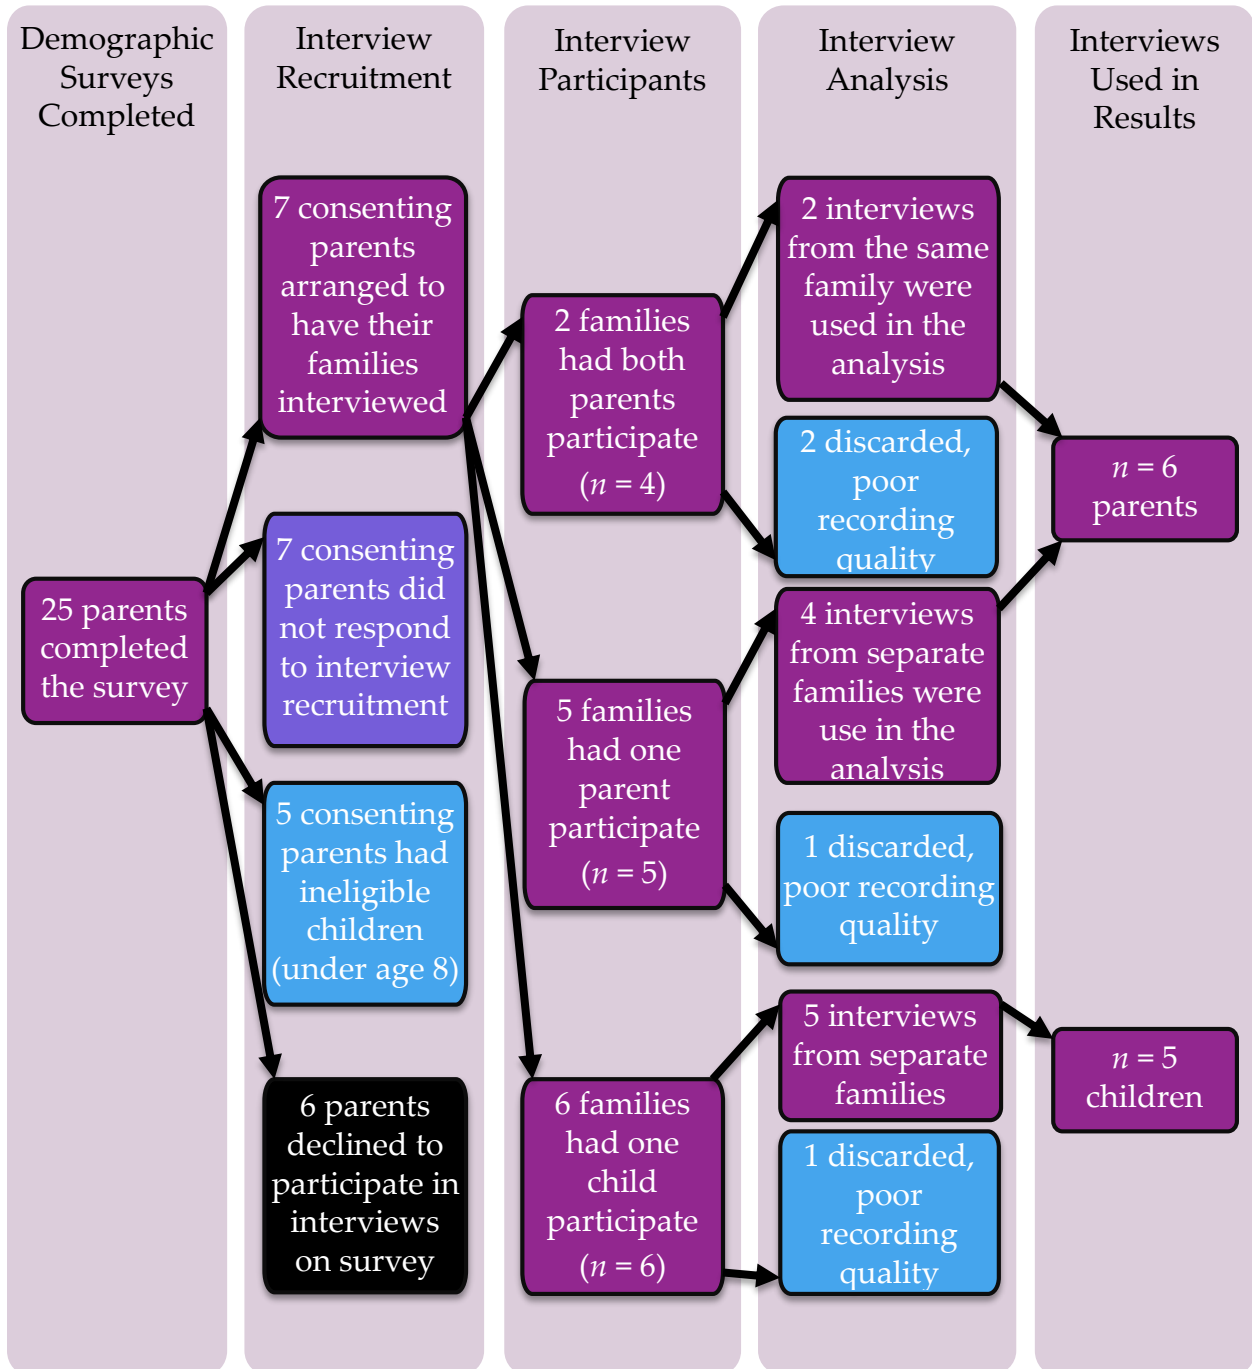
Demographic Surveys Completed

Interview Recruitment

Interview Participants

Interview Analysis

Interviews Used in Results

25 parents completed the survey

7 consenting parents arranged to have their families interviewed

7 consenting parents did not respond to interview recruitment

5 consenting parents had ineligible children (under age 8)

6 parents declined to participate in interviews on survey

2 families had both parents participate ($n$ = 4)

5 families had one parent participate ($n$ = 5)

6 families had one child participate ($n$ = 6)

2 interviews from the same family were used in the analysis

2 discarded, poor recording quality

4 interviews from separate families were use in the analysis

1 discarded, poor recording quality

5 interviews from separate families

1 discarded, poor recording quality

$n$ = 6 parents

$n$ = 5 children